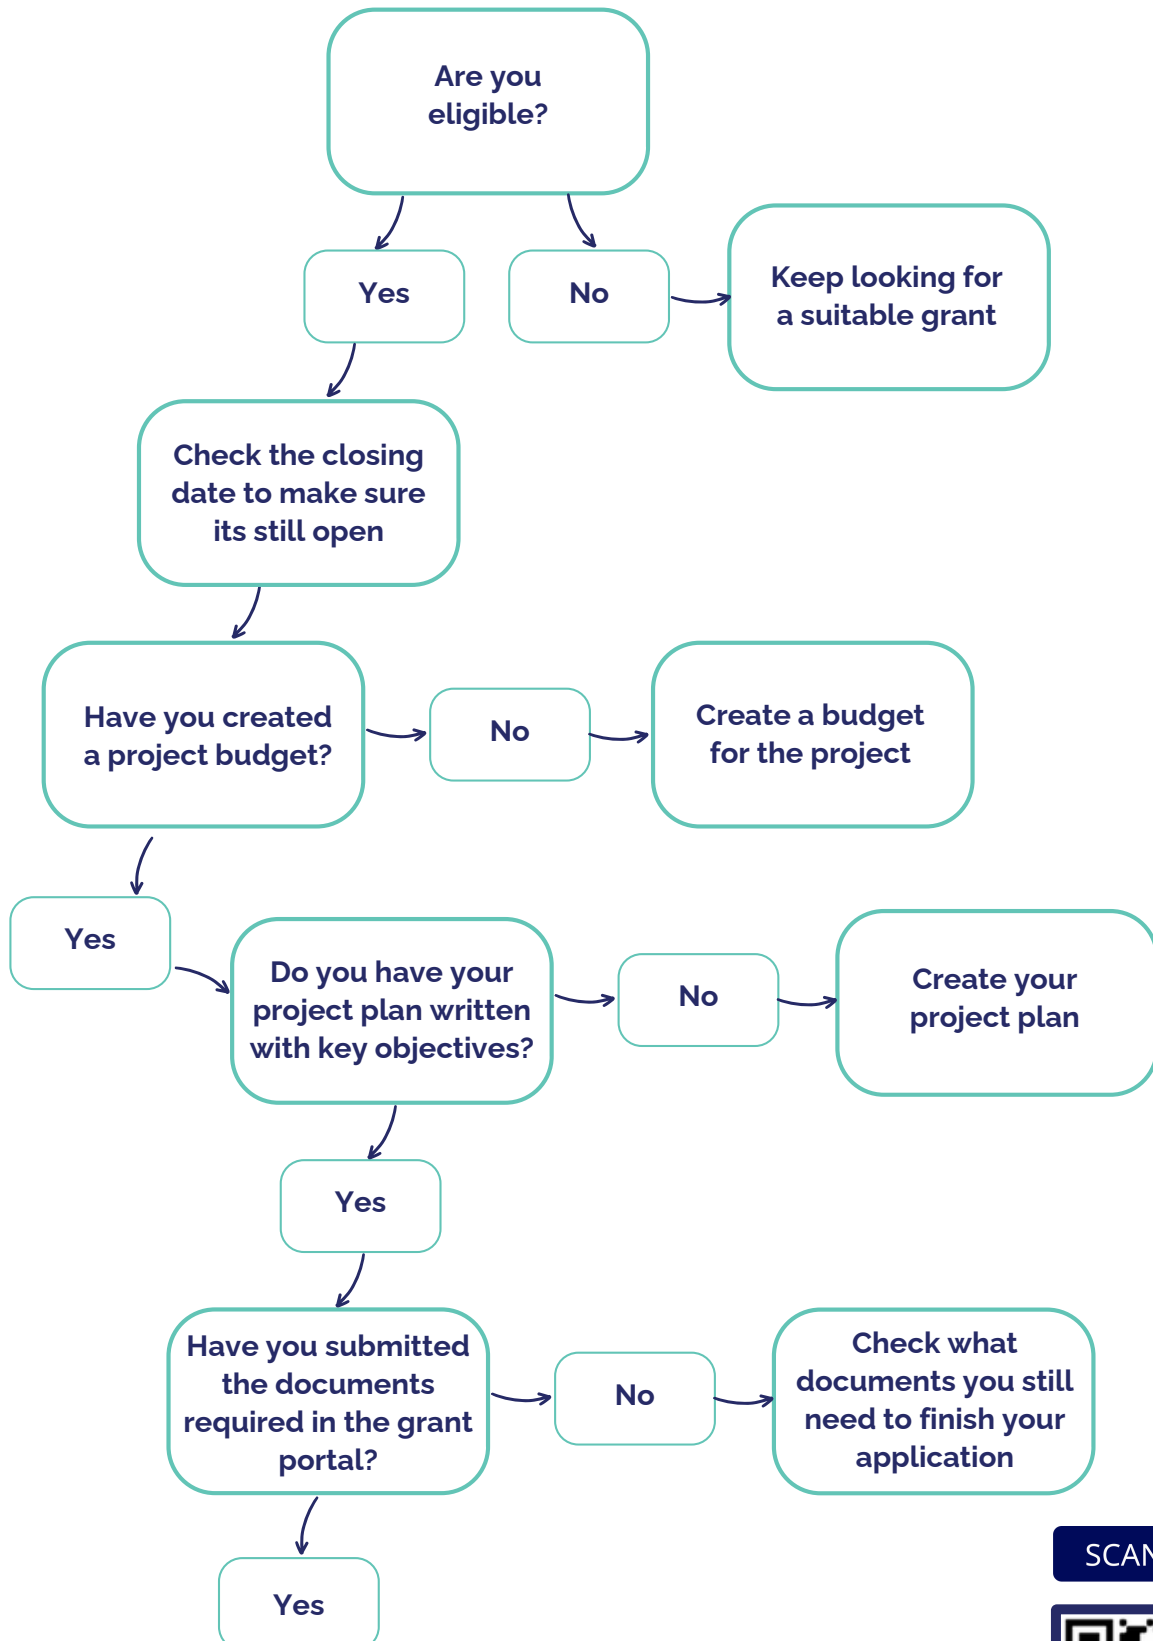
Are you eligible?

Yes

No

Keep looking for a suitable grant

Check the closing date to make sure its still open

Have you created a project budget?

No

Create a budget for the project

Yes

Do you have your project plan written with key objectives?

No

Create your project plan

Yes

Have you submitted the documents required in the grant portal?

No

Check what documents you still need to finish your application

Yes

SCAN